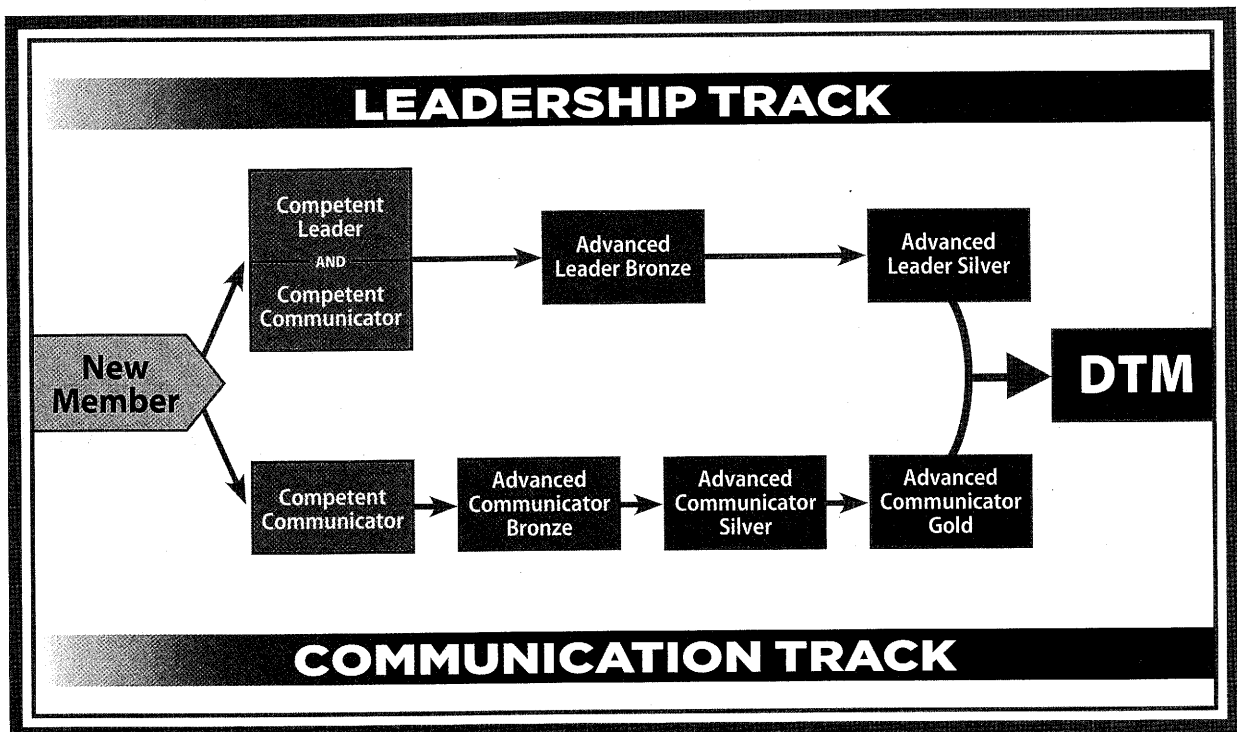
LEADERSHIP TRACK

Competent Leader
AND
Competent Communicator

Advanced Leader Bronze

Advanced Leader Silver

New Member

DTM

Competent Communicator

Advanced Communicator Bronze

Advanced Communicator Silver

Advanced Communicator Gold

COMMUNICATION TRACK